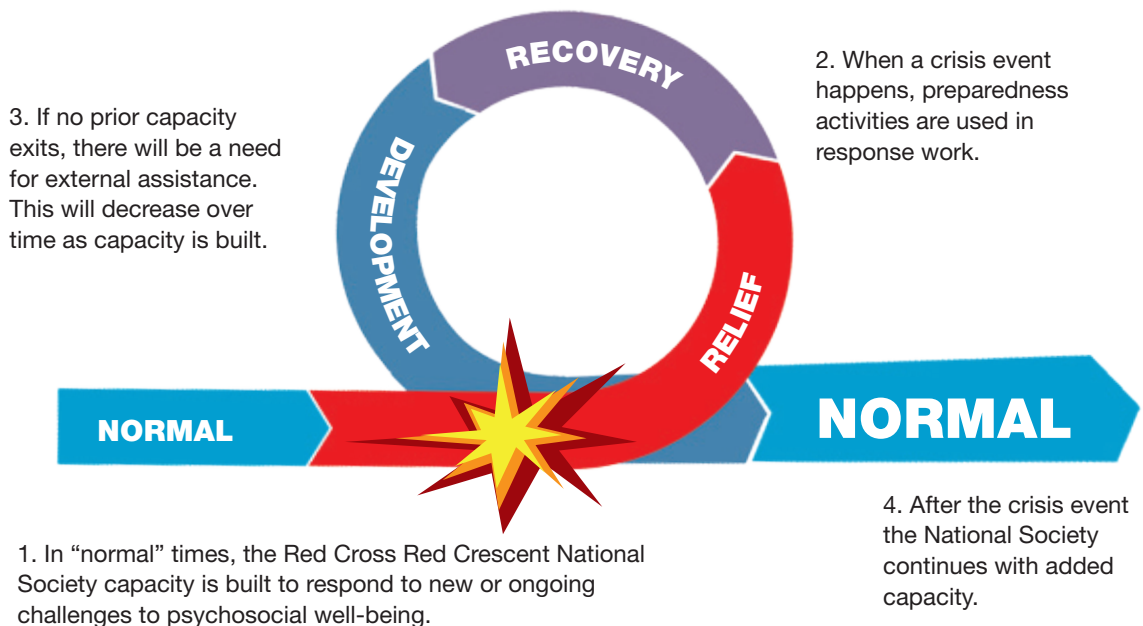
3. If no prior capacity exits, there will be a need for external assistance. This will decrease over time as capacity is built.

RECOVERY

2. When a crisis event happens, preparedness activities are used in response work.

DEVELOPMENT

RELIEF

NORMAL

NORMAL

4. After the crisis event the National Society continues with added capacity.

1. In "normal" times, the Red Cross Red Crescent National Society capacity is built to respond to new or ongoing challenges to psychosocial well-being.